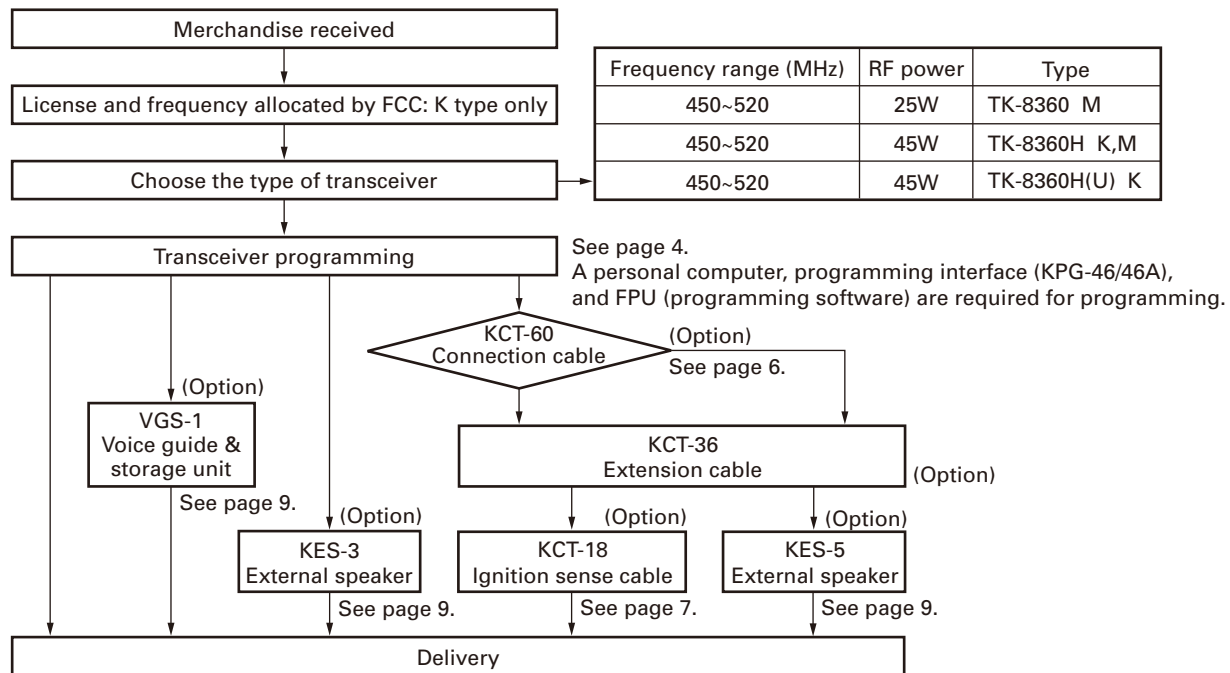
Merchandise received

License and frequency allocated by FCC: K type only

Choose the type of transceiver

| Frequency range (MHz) | RF power | Type |
|---|---|---|
| 450~520 | 25W | TK-8360 M |
| 450~520 | 45W | TK-8360H K,M |
| 450~520 | 45W | TK-8360H(U) K |

Transceiver programming

See page 4.
A personal computer, programming interface (KPG-46/46A), and FPU (programming software) are required for programming.

KCT-60
Connection cable

(Option)
See page 6.

(Option)
VGS-1
Voice guide & storage unit
See page 9.

KCT-36
Extension cable
(Option)

(Option)
KES-3
External speaker
See page 9.

(Option)
KCT-18
Ignition sense cable
See page 7.

(Option)
KES-5
External speaker
See page 9.

Delivery